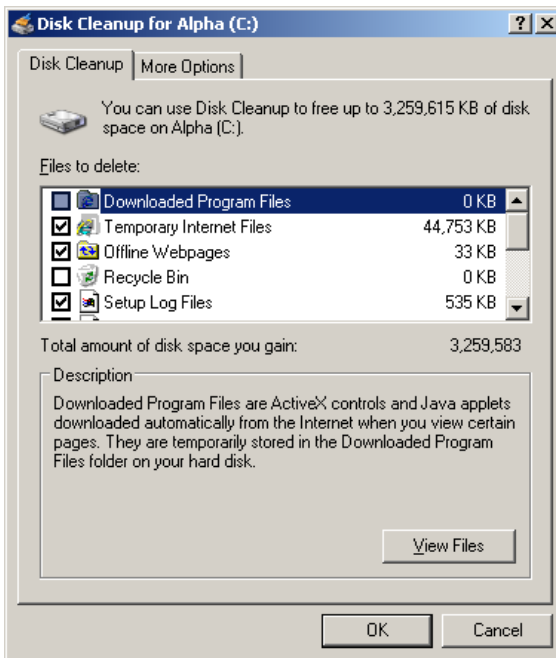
Disk Cleanup for Alpha (C:)

?

X

Disk Cleanup

More Options

You can use Disk Cleanup to free up to 3,259,615 KB of disk space on Alpha (C:).

Files to delete:

| | | |
|---|---|---|
| ☐ | Downloaded Program Files | 0 KB |
| ☑ | Temporary Internet Files | 44,753 KB |
| ☑ | Offline Webpages | 33 KB |
| ☐ | Recycle Bin | 0 KB |
| ☑ | Setup Log Files | 535 KB |

Total amount of disk space you gain: 3,259,583

Description

Downloaded Program Files are ActiveX controls and Java applets downloaded automatically from the Internet when you view certain pages. They are temporarily stored in the Downloaded Program Files folder on your hard disk.

View Files

OK

Cancel